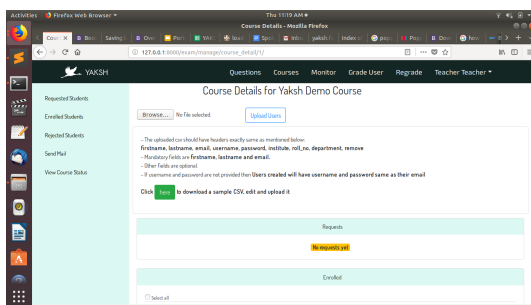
Activities Firefox Web Browser ▾ Thu 11:19 AM ●

Course Details - Mozilla Firefox

Cours ✕ | B Basi | Saving | B Over | Plan | Yaksh | Basi | Spor | Inbo | yaksh | Index o | pep | Pos | Dow | New | +

127.0.0.1:8000/exam/manage/course_detail/1/

YAKSH

Questions Courses Monitor Grade User Regrade Teacher Teacher ▾

Requested Students

Enrolled Students

Rejected Students

Send Mail

View Course Status

Course Details for Yaksh Demo Course

Browse... No file selected. Upload Users

- The uploaded csv should have headers exactly same as mentioned below:
firstname, lastname, email, username, password, institute, roll_no, department, remove.
- Mandatory fields are firstname, lastname and email.
- Other Fields are optional.
- If username and password are not provided then Users created will have username and password same as their email

Click here to download a sample CSV, edit and upload it.

Requests

No requests yet

Enrolled

Select all